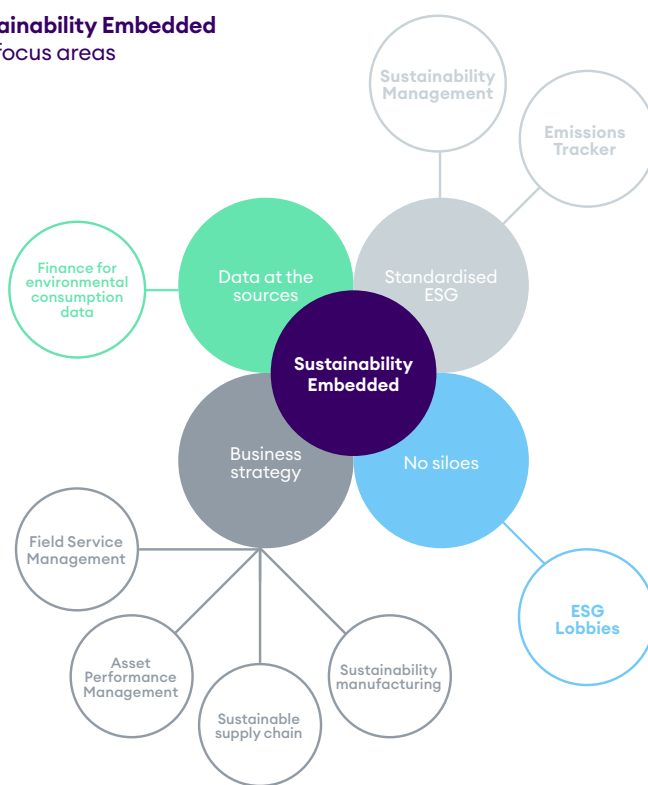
ainability Embedded
focus areas

Sustainability Management

Emissions Tracker

Finance for environmental consumption data

Data at the sources

Standardised ESG

Sustainability Embedded

Business strategy

No siloes

Field Service Management

ESG Lobbies

Asset Performance Management

Sustainability manufacturing

Sustainable supply chain